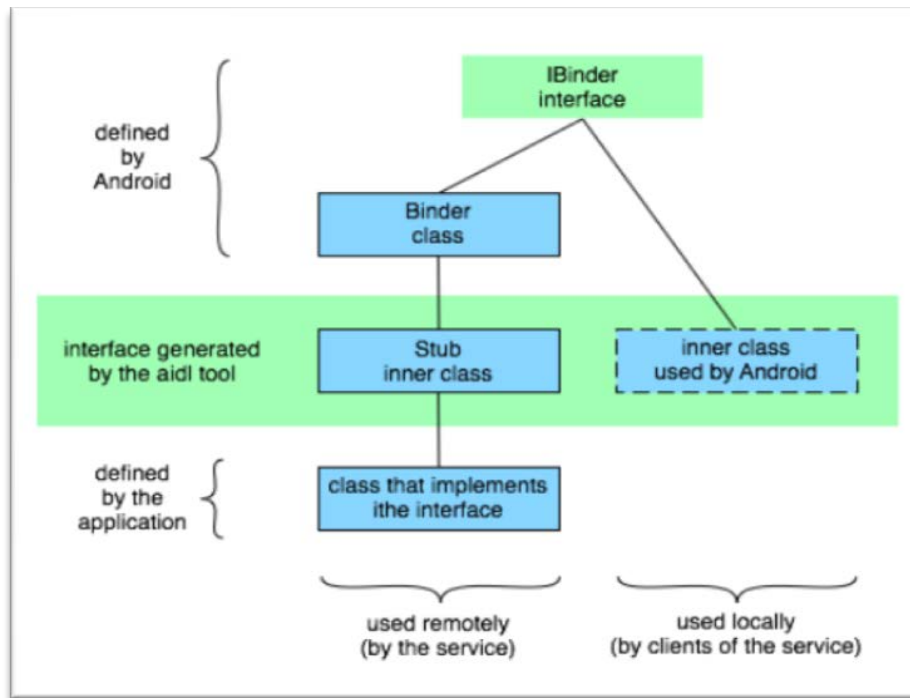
IBinder interface

defined by Android

Binder class

interface generated by the aidl tool

Stub inner class

inner class used by Android

defined by the application

class that implements ithe interface

used remotely (by the service)

used locally (by clients of the service)